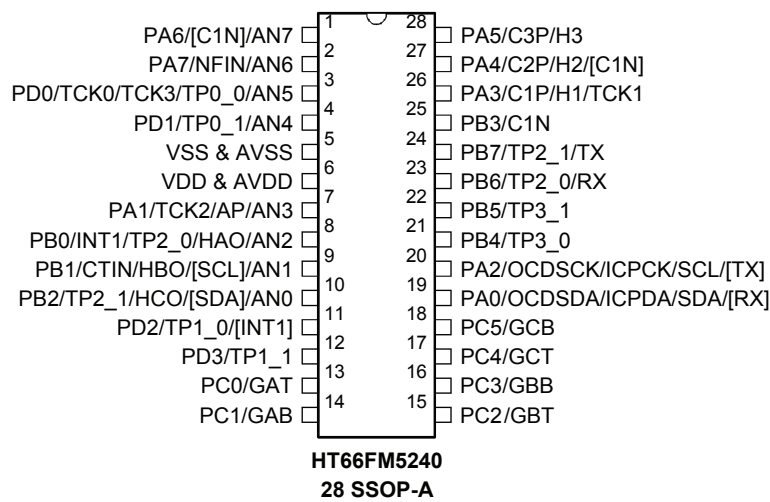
PA6/[C1N]/AN7 1
PA7/NFIN/AN6 2
PD0/TCK0/TCK3/TP0_0/AN5 3
PD1/TP0_1/AN4 4
VSS & AVSS 5
VDD & AVDD 6
PA1/TCK2/AP/AN3 7
PB0/INT1/TP2_0/HAO/AN2 8
PB1/CTIN/HBO/[SCL]/AN1 9
PB2/TP2_1/HCO/[SDA]/AN0 10
PD2/TP1_0/[INT1] 11
PD3/TP1_1 12
PC0/GAT 13
PC1/GAB 14

28 PA5/C3P/H3
27 PA4/C2P/H2/[C1N]
26 PA3/C1P/H1/TCK1
25 PB3/C1N
24 PB7/TP2_1/TX
23 PB6/TP2_0/RX
22 PB5/TP3_1
21 PB4/TP3_0
20 PA2/OCDSCK/ICPCK/SCL/[TX]
19 PA0/OCDSDA/ICPDA/SDA/[RX]
18 PC5/GCB
17 PC4/GCT
16 PC3/GBB
15 PC2/GBT

HT66FM5240
28 SSOP-A